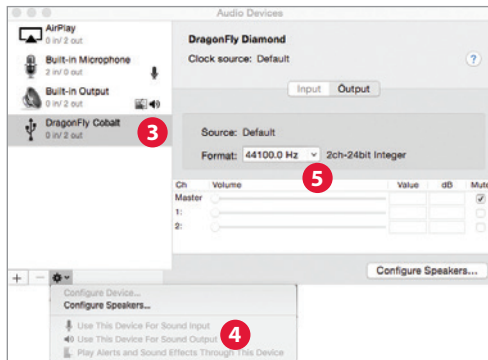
Audio Devices

AirPlay
0 in/ 2 out

Built-in Microphone
2 in/ 0 out

Built-in Output
0 in/ 2 out

DragonFly Cobalt
0 in/ 2 out

3

DragonFly Diamond
Clock source: Default

?

Input Output

Source: Default

Format: 44100.0 Hz 2ch-24bit Integer

5

| Ch | Volume | Value | dB | Mute |
|---|---|---|---|---|
| Master | | | | ✓ |
| 1: | | | | |
| 2: | | | | |

Configure Speakers...

+ −

Configure Device...
Configure Speakers...

Use This Device For Sound Input
Use This Device For Sound Output
Play Alerts and Sound Effects Through This Device

4